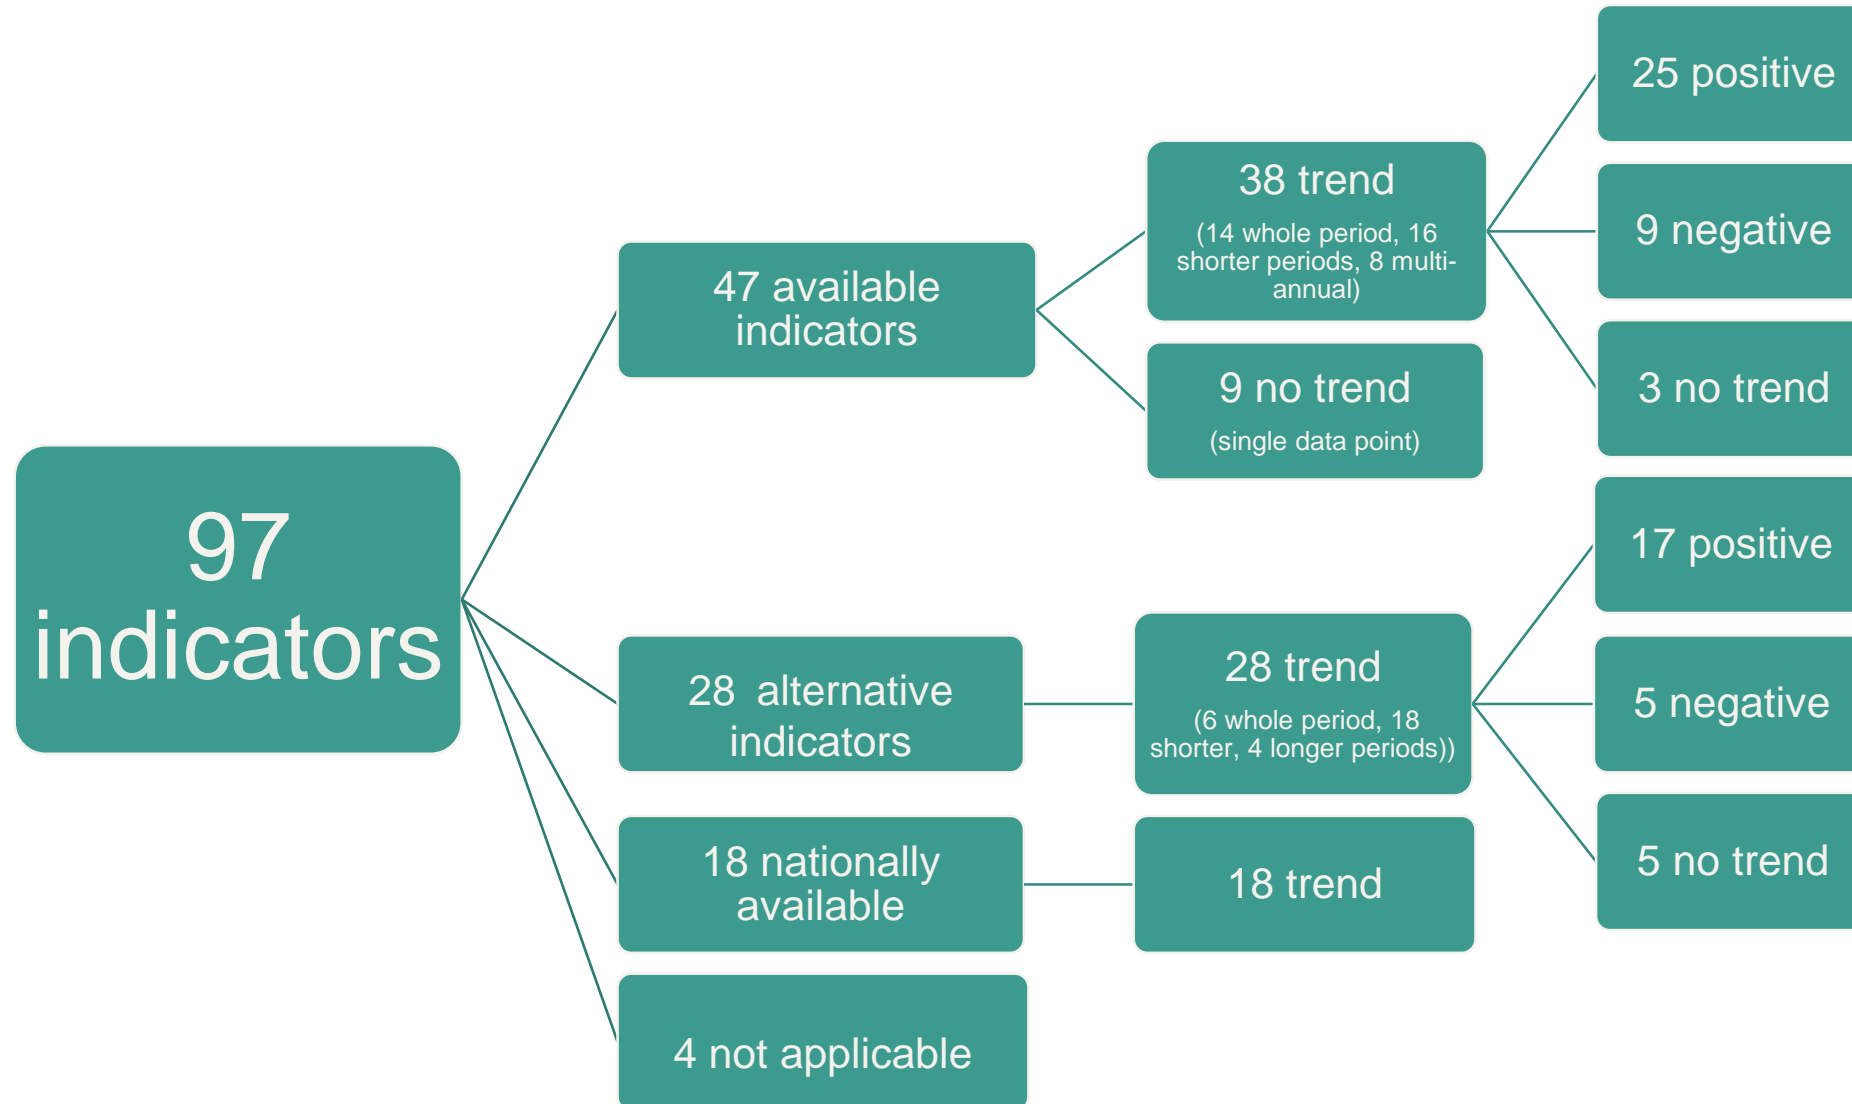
97 indicators

47 available indicators

38 trend

(14 whole period, 16 shorter periods, 8 multi-annual)

25 positive

9 negative

3 no trend

9 no trend

(single data point)

28 alternative indicators

28 trend

(6 whole period, 18 shorter, 4 longer periods))

17 positive

5 negative

5 no trend

18 nationally available

18 trend

4 not applicable